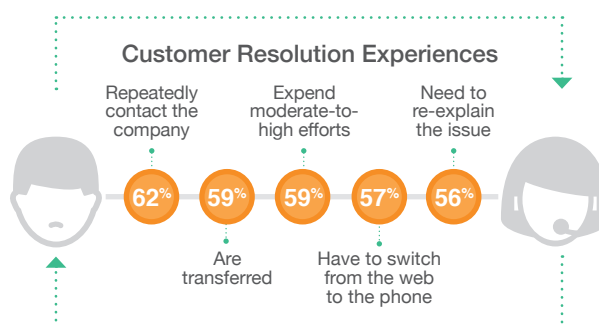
Customer Resolution Experiences

Repeatedly contact the company

Expend moderate-to-high efforts

Need to re-explain the issue

62%

59%

59%

57%

56%

Are transferred

Have to switch from the web to the phone